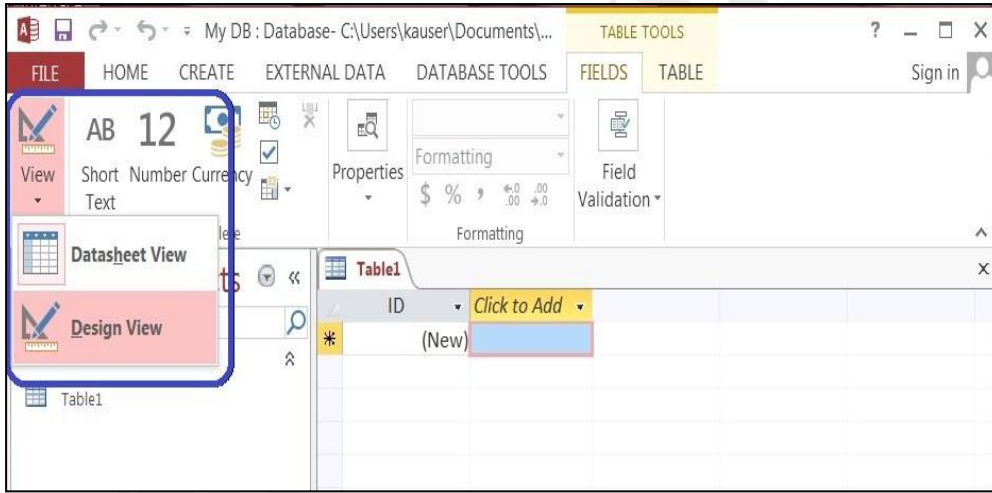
My DB : Database- C:\Users\kauser\Documents\...

TABLE TOOLS

? — □ X

FILE HOME CREATE EXTERNAL DATA DATABASE TOOLS FIELDS TABLE

Sign in

View

AB Short Text

12 Number

Currency

Properties

Formatting

$ % ,

Formatting

Field Validation

Datasheet View

Design View

Table1

ID

Click to Add

(New)

Table1